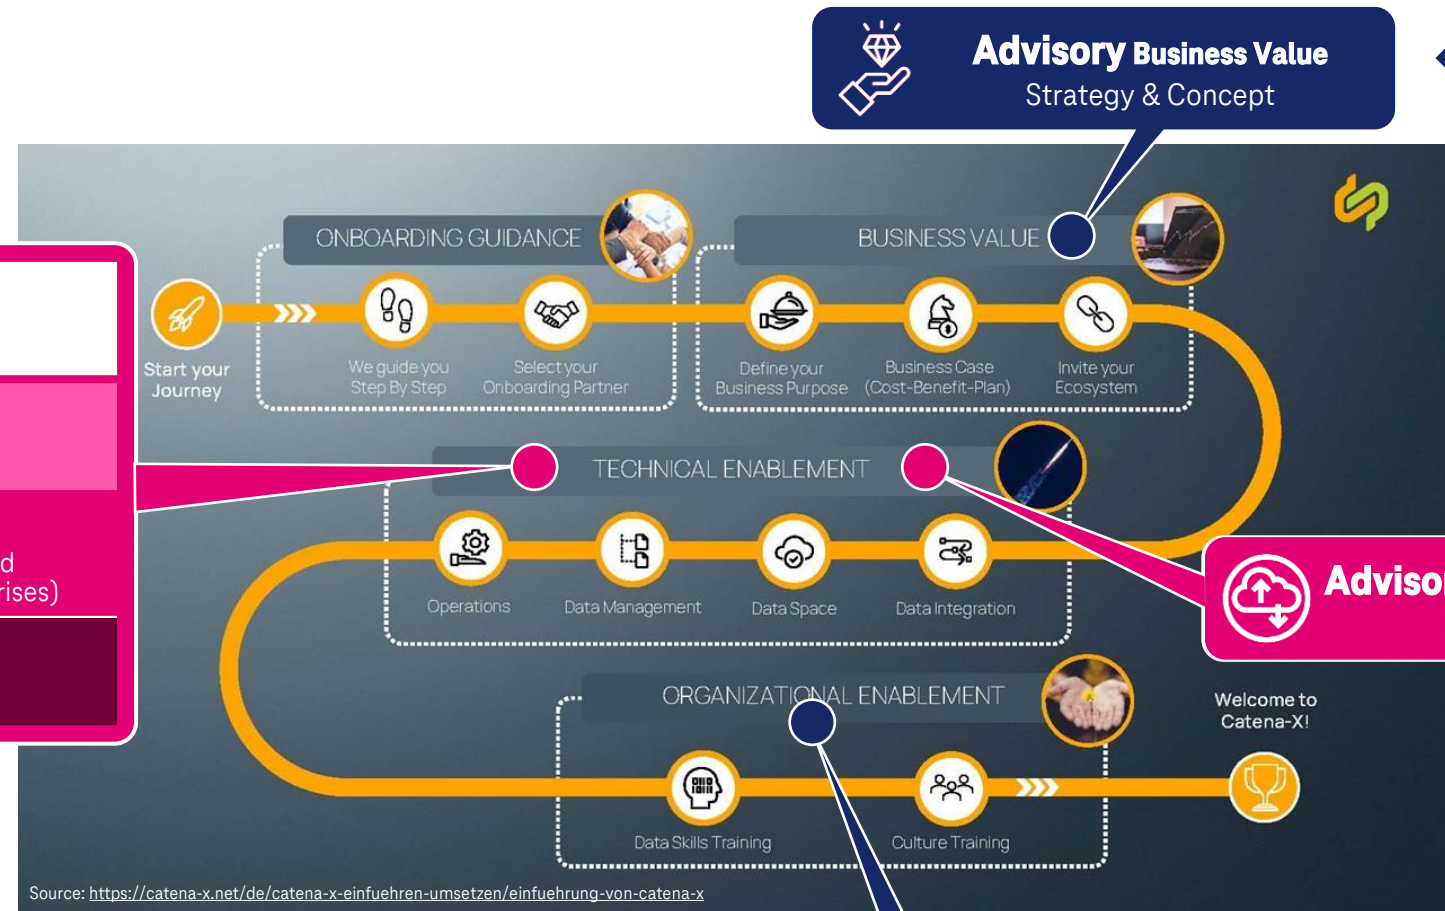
Advisory Business Value
Strategy & Concept

d
rises)

ONBOARDING GUIDANCE

BUSINESS VALUE

Start your Journey

We guide you Step By Step

Select your Onboarding Partner

Define your Business Purpose

Business Case (Cost-Benefit-Plan)

Invite your Ecosystem

TECHNICAL ENABLEMENT

Advisor

Operations

Data Management

Data Space

Data Integration

ORGANIZATIONAL ENABLEMENT

Welcome to Catena-X!

Data Skills Training

Culture Training

Source: https://catena-x.net/de/catena-x-einfuehren-umsetzen/einfuehrung-von-catena-x